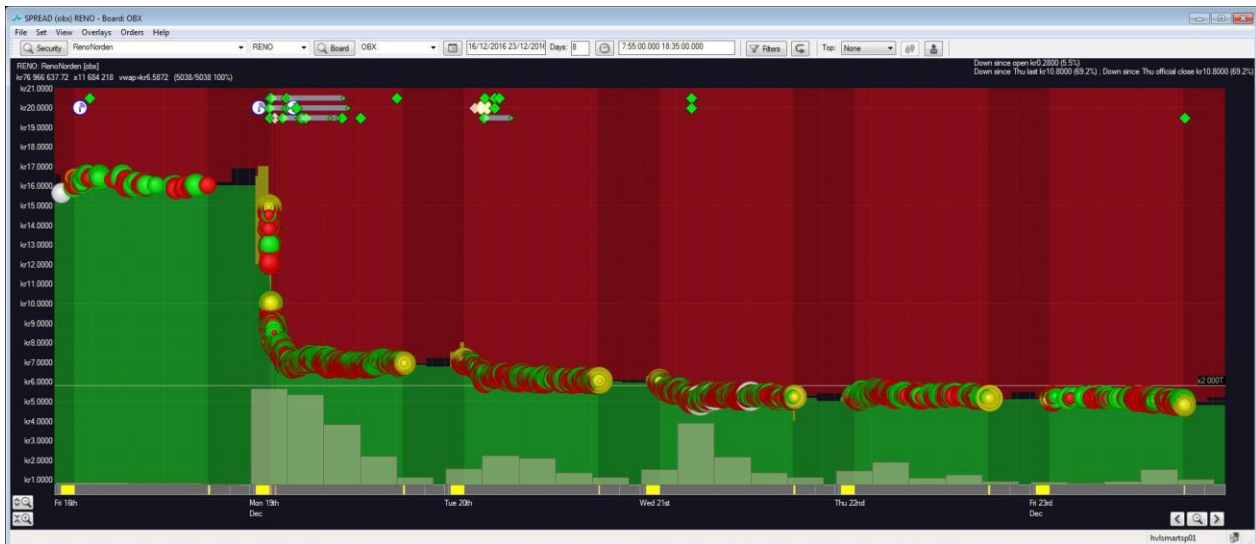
SPREAD (obx) RENO - Board: OBX

File Set View Overlays Orders Help

Security RenoNorden RENO Board OBX 16/12/2016 23/12/2016 Days: 8 7:55:00.000 18:35:00.000 Filters Top: None

RENO: RenoNorden [obx]
kr76 966 637.72 x11 684 218 vwap=kr6.5872 (5038/5038 100%)

Down since open kr0.2800 (5.5%)
Down since Thu last kr10.8000 (69.2%) ; Down since Thu official close kr10.8000 (69.2%)

kr21.0000
kr20.0000
kr19.0000
kr18.0000
kr17.0000
kr16.0000
kr15.0000
kr14.0000
kr13.0000
kr12.0000
kr11.0000
kr10.0000
kr9.0000
kr8.0000
kr7.0000
kr6.0000
kr5.0000
kr4.0000
kr3.0000
kr2.0000
kr1.0000

x2 000T

Fri 16th
Mon 19th
Dec
Tue 20th
Wed 21st
Thu 22nd
Fri 23rd
Dec

hvlsmartsp01